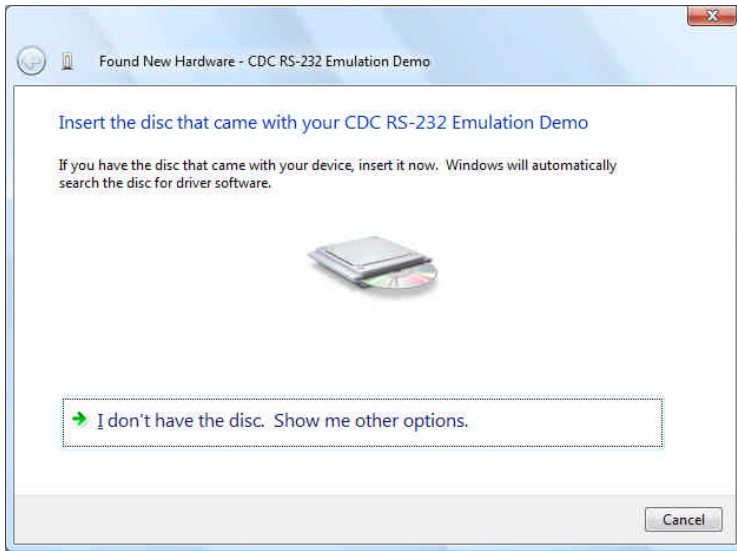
Found New Hardware - CDC RS-232 Emulation Demo

Insert the disc that came with your CDC RS-232 Emulation Demo

If you have the disc that came with your device, insert it now. Windows will automatically search the disc for driver software.

I don't have the disc. Show me other options.

Cancel